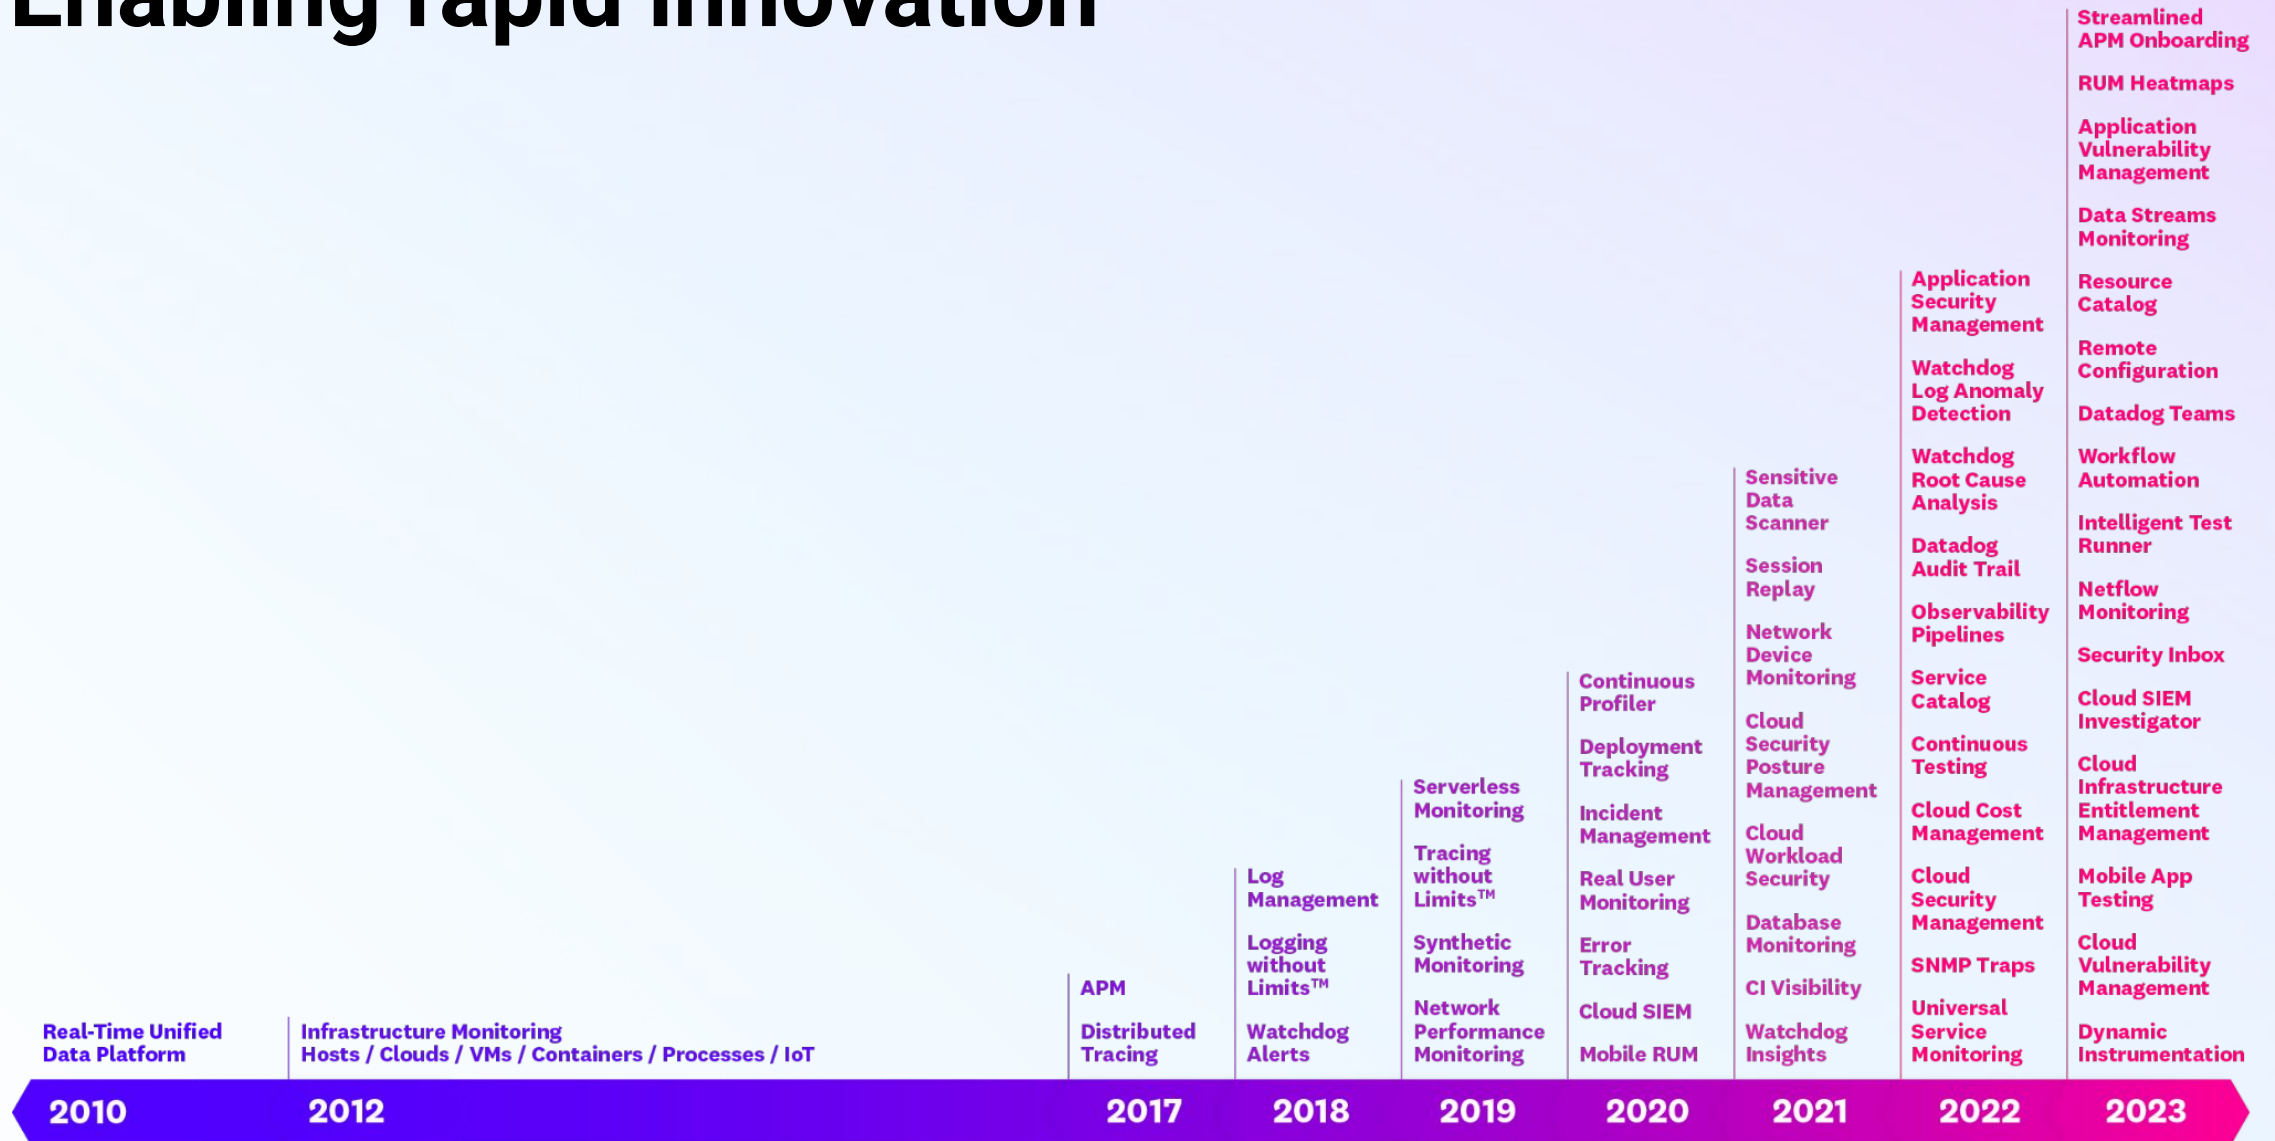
Enabling rapid innovation

Real-Time Unified Data Platform

Infrastructure Monitoring
Hosts / Clouds / VMs / Containers / Processes / IoT

APM

Distributed Tracing

Log Management

Logging without Limits™

Watchdog Alerts

Serverless Monitoring

Tracing without Limits™

Synthetic Monitoring

Network Performance Monitoring

Continuous Profiler

Deployment Tracking

Incident Management

Real User Monitoring

Error Tracking

Cloud SIEM

Mobile RUM

Sensitive Data Scanner

Session Replay

Network Device Monitoring

Cloud Security Posture Management

Cloud Workload Security

Database Monitoring

CI Visibility

Watchdog Insights

Application Security Management

Watchdog Log Anomaly Detection

Watchdog Root Cause Analysis

Datadog Audit Trail

Observability Pipelines

Service Catalog

Continuous Testing

Cloud Cost Management

Cloud Security Management

SNMP Traps

Universal Service Monitoring

Streamlined APM Onboarding

RUM Heatmaps

Application Vulnerability Management

Data Streams Monitoring

Resource Catalog

Remote Configuration

Datadog Teams

Workflow Automation

Intelligent Test Runner

Netflow Monitoring

Security Inbox

Cloud SIEM Investigator

Cloud Infrastructure Entitlement Management

Mobile App Testing

Cloud Vulnerability Management

Dynamic Instrumentation

2010 2012 2017 2018 2019 2020 2021 2022 2023